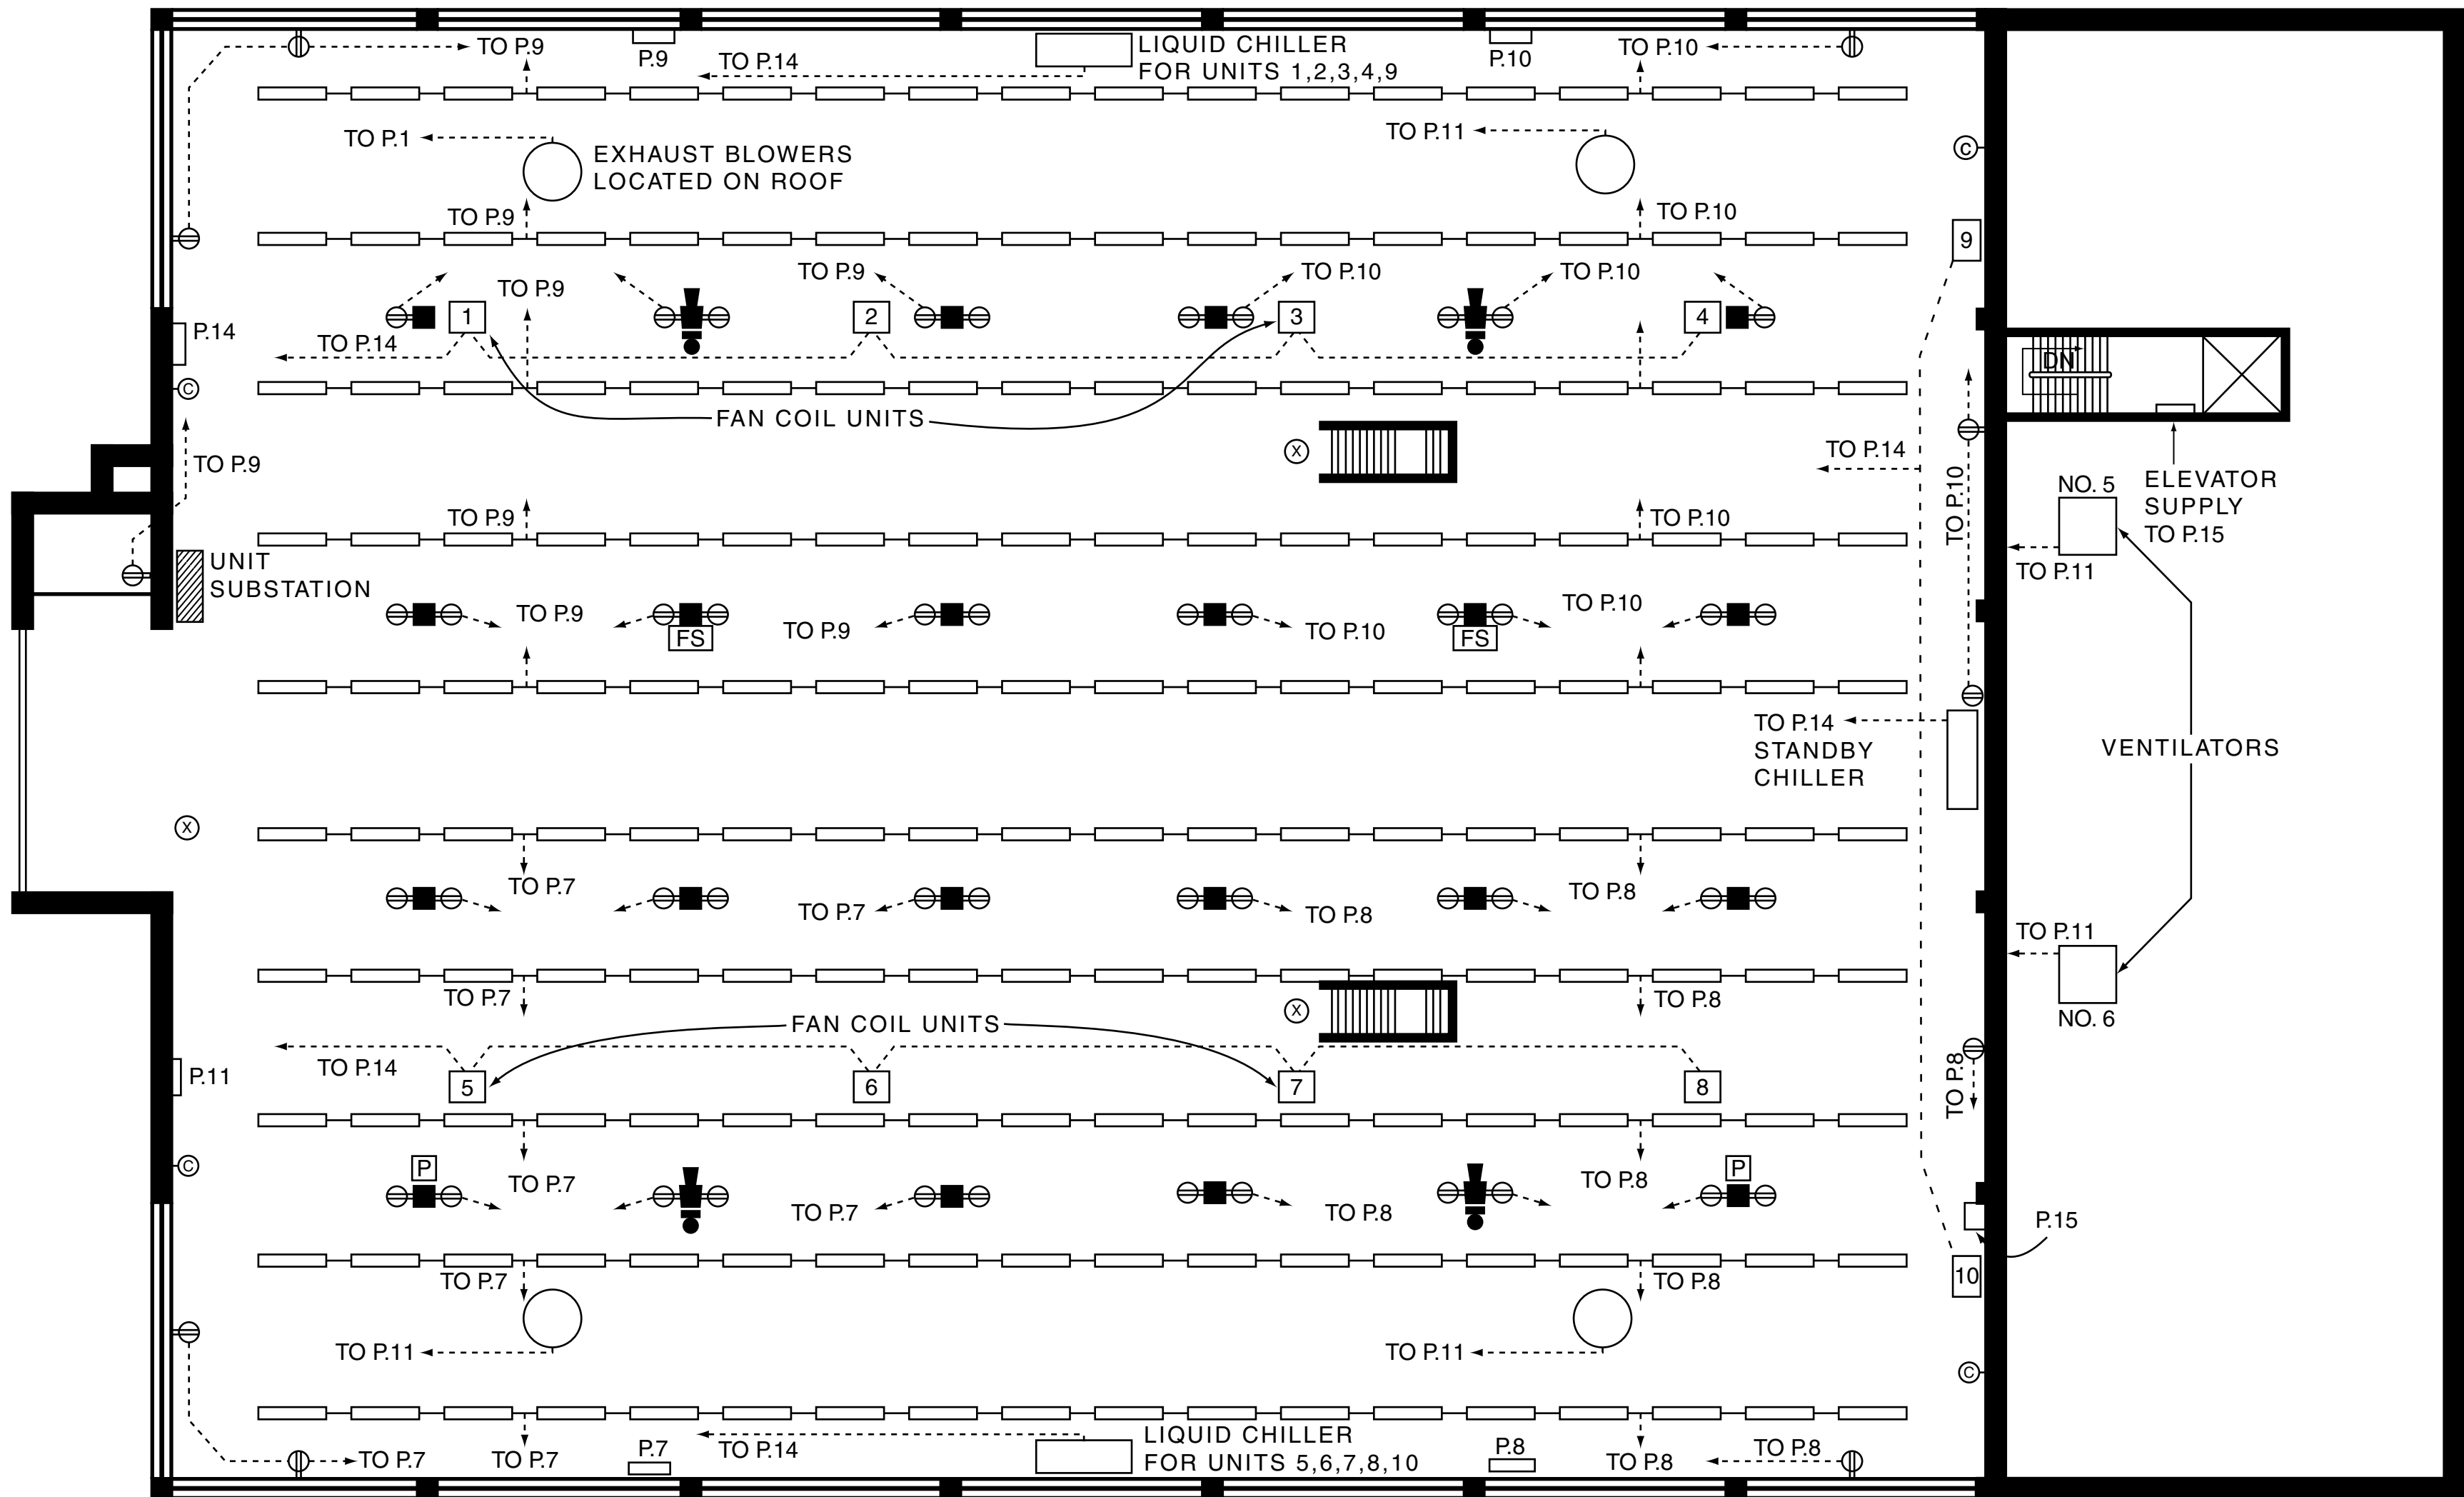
TO P.9
P.9
TO P.14
LIQUID CHILLER FOR UNITS 1,2,3,4,9
P.10
TO P.10

TO P.1
EXHAUST BLOWERS LOCATED ON ROOF
TO P.11

TO P.9
TO P.10

TO P.9
TO P.9
TO P.10
TO P.10
9

P.14
1
2
3
4
TO P.14
DN

FAN COIL UNITS

TO P.9
TO P.14
ELEVATOR SUPPLY TO P.15
NO. 5
TO P.10
TO P.9
TO P.10
UNIT SUBSTATION
TO P.11

TO P.9
FS
TO P.9
TO P.10
FS
TO P.10

TO P.14
STANDBY CHILLER
VENTILATORS

TO P.7
TO P.7
TO P.8
TO P.8

TO P.11
TO P.7
TO P.8
NO. 6

FAN COIL UNITS
TO P.14
P.11
5
6
7
8
TO P.8

P
TO P.7
TO P.7
TO P.8
TO P.8
P
P.15
TO P.7
TO P.8
10

TO P.11
TO P.11

TO P.7
TO P.7
P.7
TO P.14
LIQUID CHILLER FOR UNITS 5,6,7,8,10
P.8
TO P.8
TO P.8